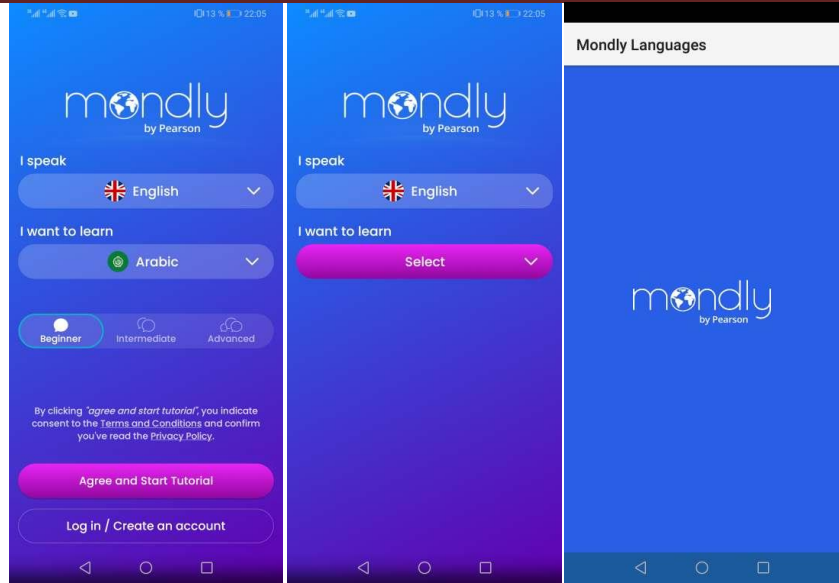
13 % 22:05

mondly
by Pearson

I speak

English

I want to learn

Arabic

Beginner Intermediate Advanced

By clicking "agree and start tutorial", you indicate consent to the Terms and Conditions and confirm you've read the Privacy Policy.

Agree and Start Tutorial

Log in / Create an account

13 % 22:05

mondly
by Pearson

I speak

English

I want to learn

Select

Mondly Languages

mondly
by Pearson